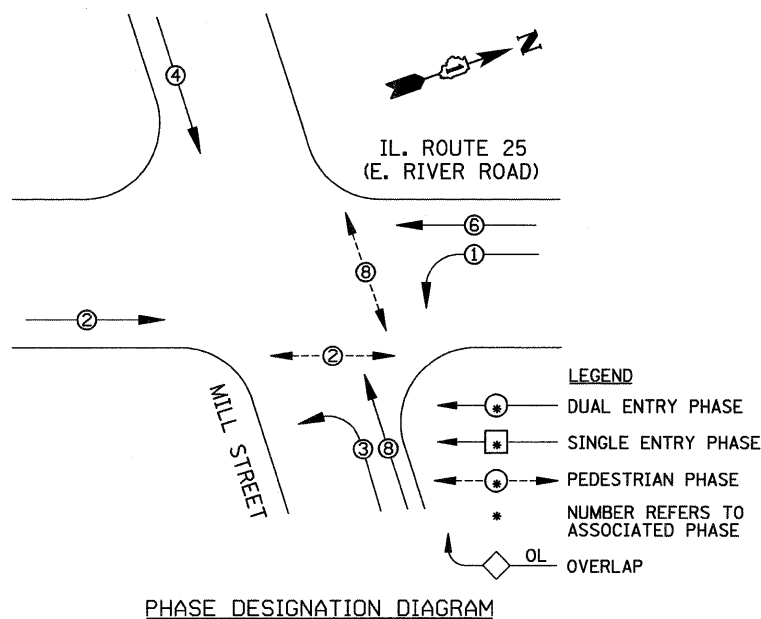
N

IL. ROUTE 25
(E. RIVER ROAD)

4

6

1

8

2

2

MILL STREET

3 8

LEGEND

DUAL ENTRY PHASE

SINGLE ENTRY PHASE

PEDESTRIAN PHASE

*

NUMBER REFERS TO ASSOCIATED PHASE

OL

OVERLAP

PHASE DESIGNATION DIAGRAM